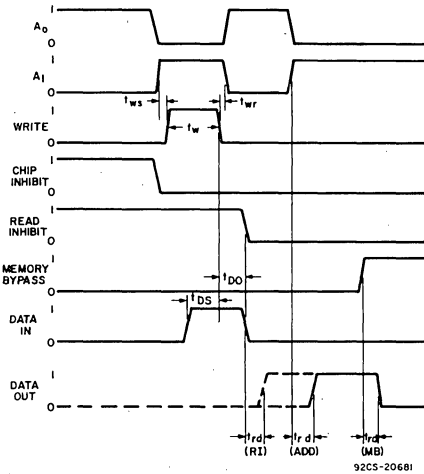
$A_0$
1
0

$A_1$
1
0
$t_{ws}$
$t_w$
$t_{wr}$

WRITE
1
0

CHIP INHIBIT
1
0

READ INHIBIT
1
0

$t_{DO}$
MEMORY BYPASS
1
0

$t_{DS}$
DATA IN
1
0

DATA OUT
1
0

$t_{rd}$ (RI)
$t_{rd}$ (ADD)
$t_{rd}$ (MB)

92CS-20681